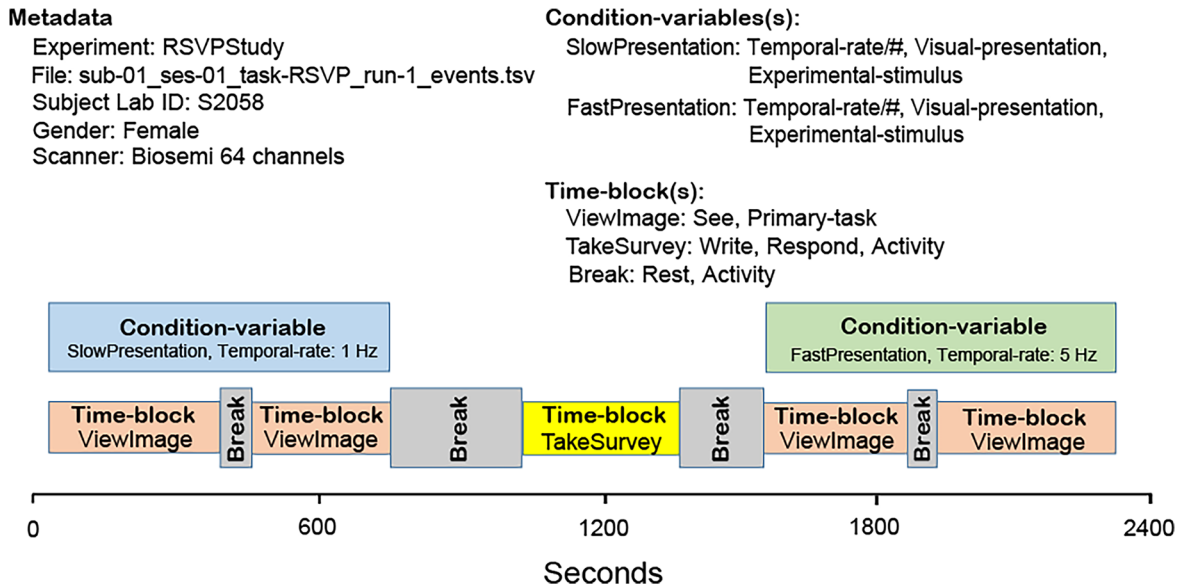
Metadata
Experiment: RSVPStudy
File: sub-01_ses-01_task-RSVP_run-1_events.tsv
Subject Lab ID: S2058
Gender: Female
Scanner: Biosemi 64 channels

Condition-variables(s):
SlowPresentation: Temporal-rate/#, Visual-presentation, Experimental-stimulus
FastPresentation: Temporal-rate/#, Visual-presentation, Experimental-stimulus

Time-block(s):
ViewImage: See, Primary-task
TakeSurvey: Write, Respond, Activity
Break: Rest, Activity

Condition-variable
SlowPresentation, Temporal-rate: 1 Hz

Condition-variable
FastPresentation, Temporal-rate: 5 Hz

Time-block
ViewImage

Break

Time-block
ViewImage

Break

Time-block
TakeSurvey

Break

Time-block
ViewImage

Break

Time-block
ViewImage

0
600
1200
1800
2400

Seconds